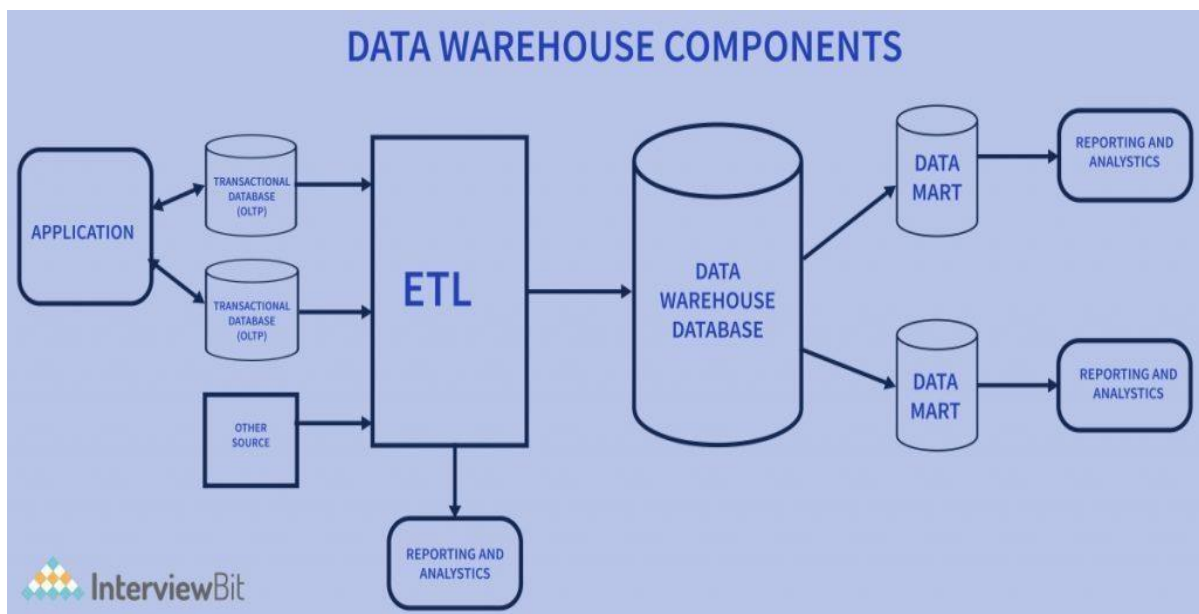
DATA WAREHOUSE COMPONENTS

APPLICATION

TRANSACTIONAL DATABASE (OLTP)

TRANSACTIONAL DATABASE (OLTP)

OTHER SOURCE

ETL

REPORTING AND ANALYSTICS

DATA WAREHOUSE DATABASE

DATA MART

REPORTING AND ANALYSTICS

DATA MART

REPORTING AND ANALYSTICS

InterviewBit